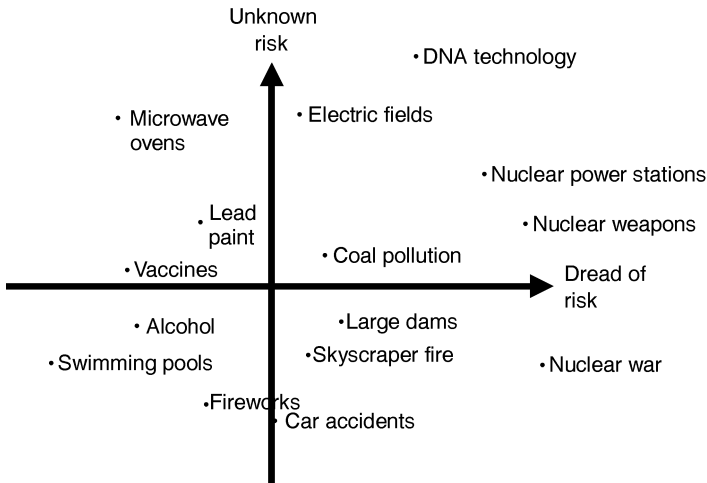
Unknown risk

DNA technology

Microwave ovens

Electric fields

Nuclear power stations

Lead paint

Nuclear weapons

Coal pollution

Vaccines

Dread of risk

Alcohol

Large dams

Swimming pools

Skyscraper fire

Nuclear war

Fireworks

Car accidents